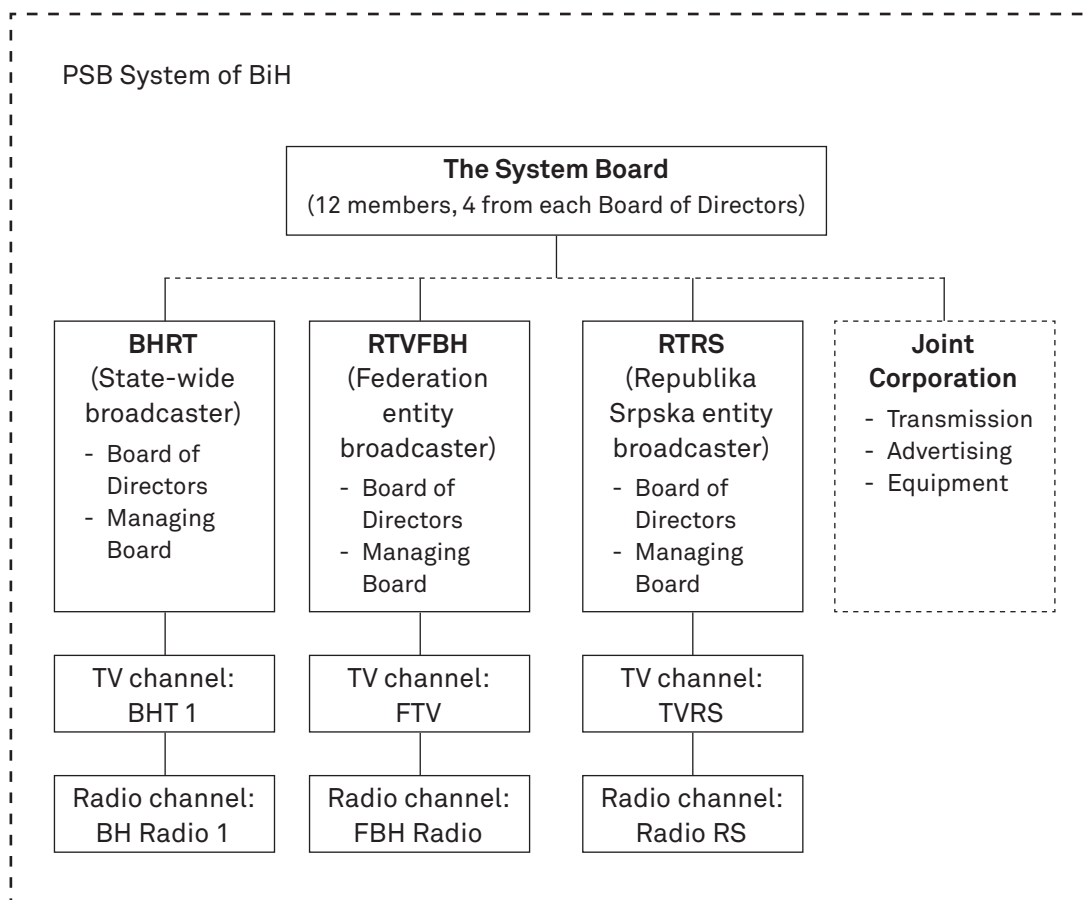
PSB System of BiH

**The System Board**
(12 members, 4 from each Board of Directors)

**BHRT**
(State-wide broadcaster)
- Board of Directors
- Managing Board

TV channel: BHT 1

Radio channel: BH Radio 1

**RTVFBH**
(Federation entity broadcaster)
- Board of Directors
- Managing Board

TV channel: FTV

Radio channel: FBH Radio

**RTRS**
(Republika Srpska entity broadcaster)
- Board of Directors
- Managing Board

TV channel: TVRS

Radio channel: Radio RS

**Joint Corporation**
- Transmission
- Advertising
- Equipment